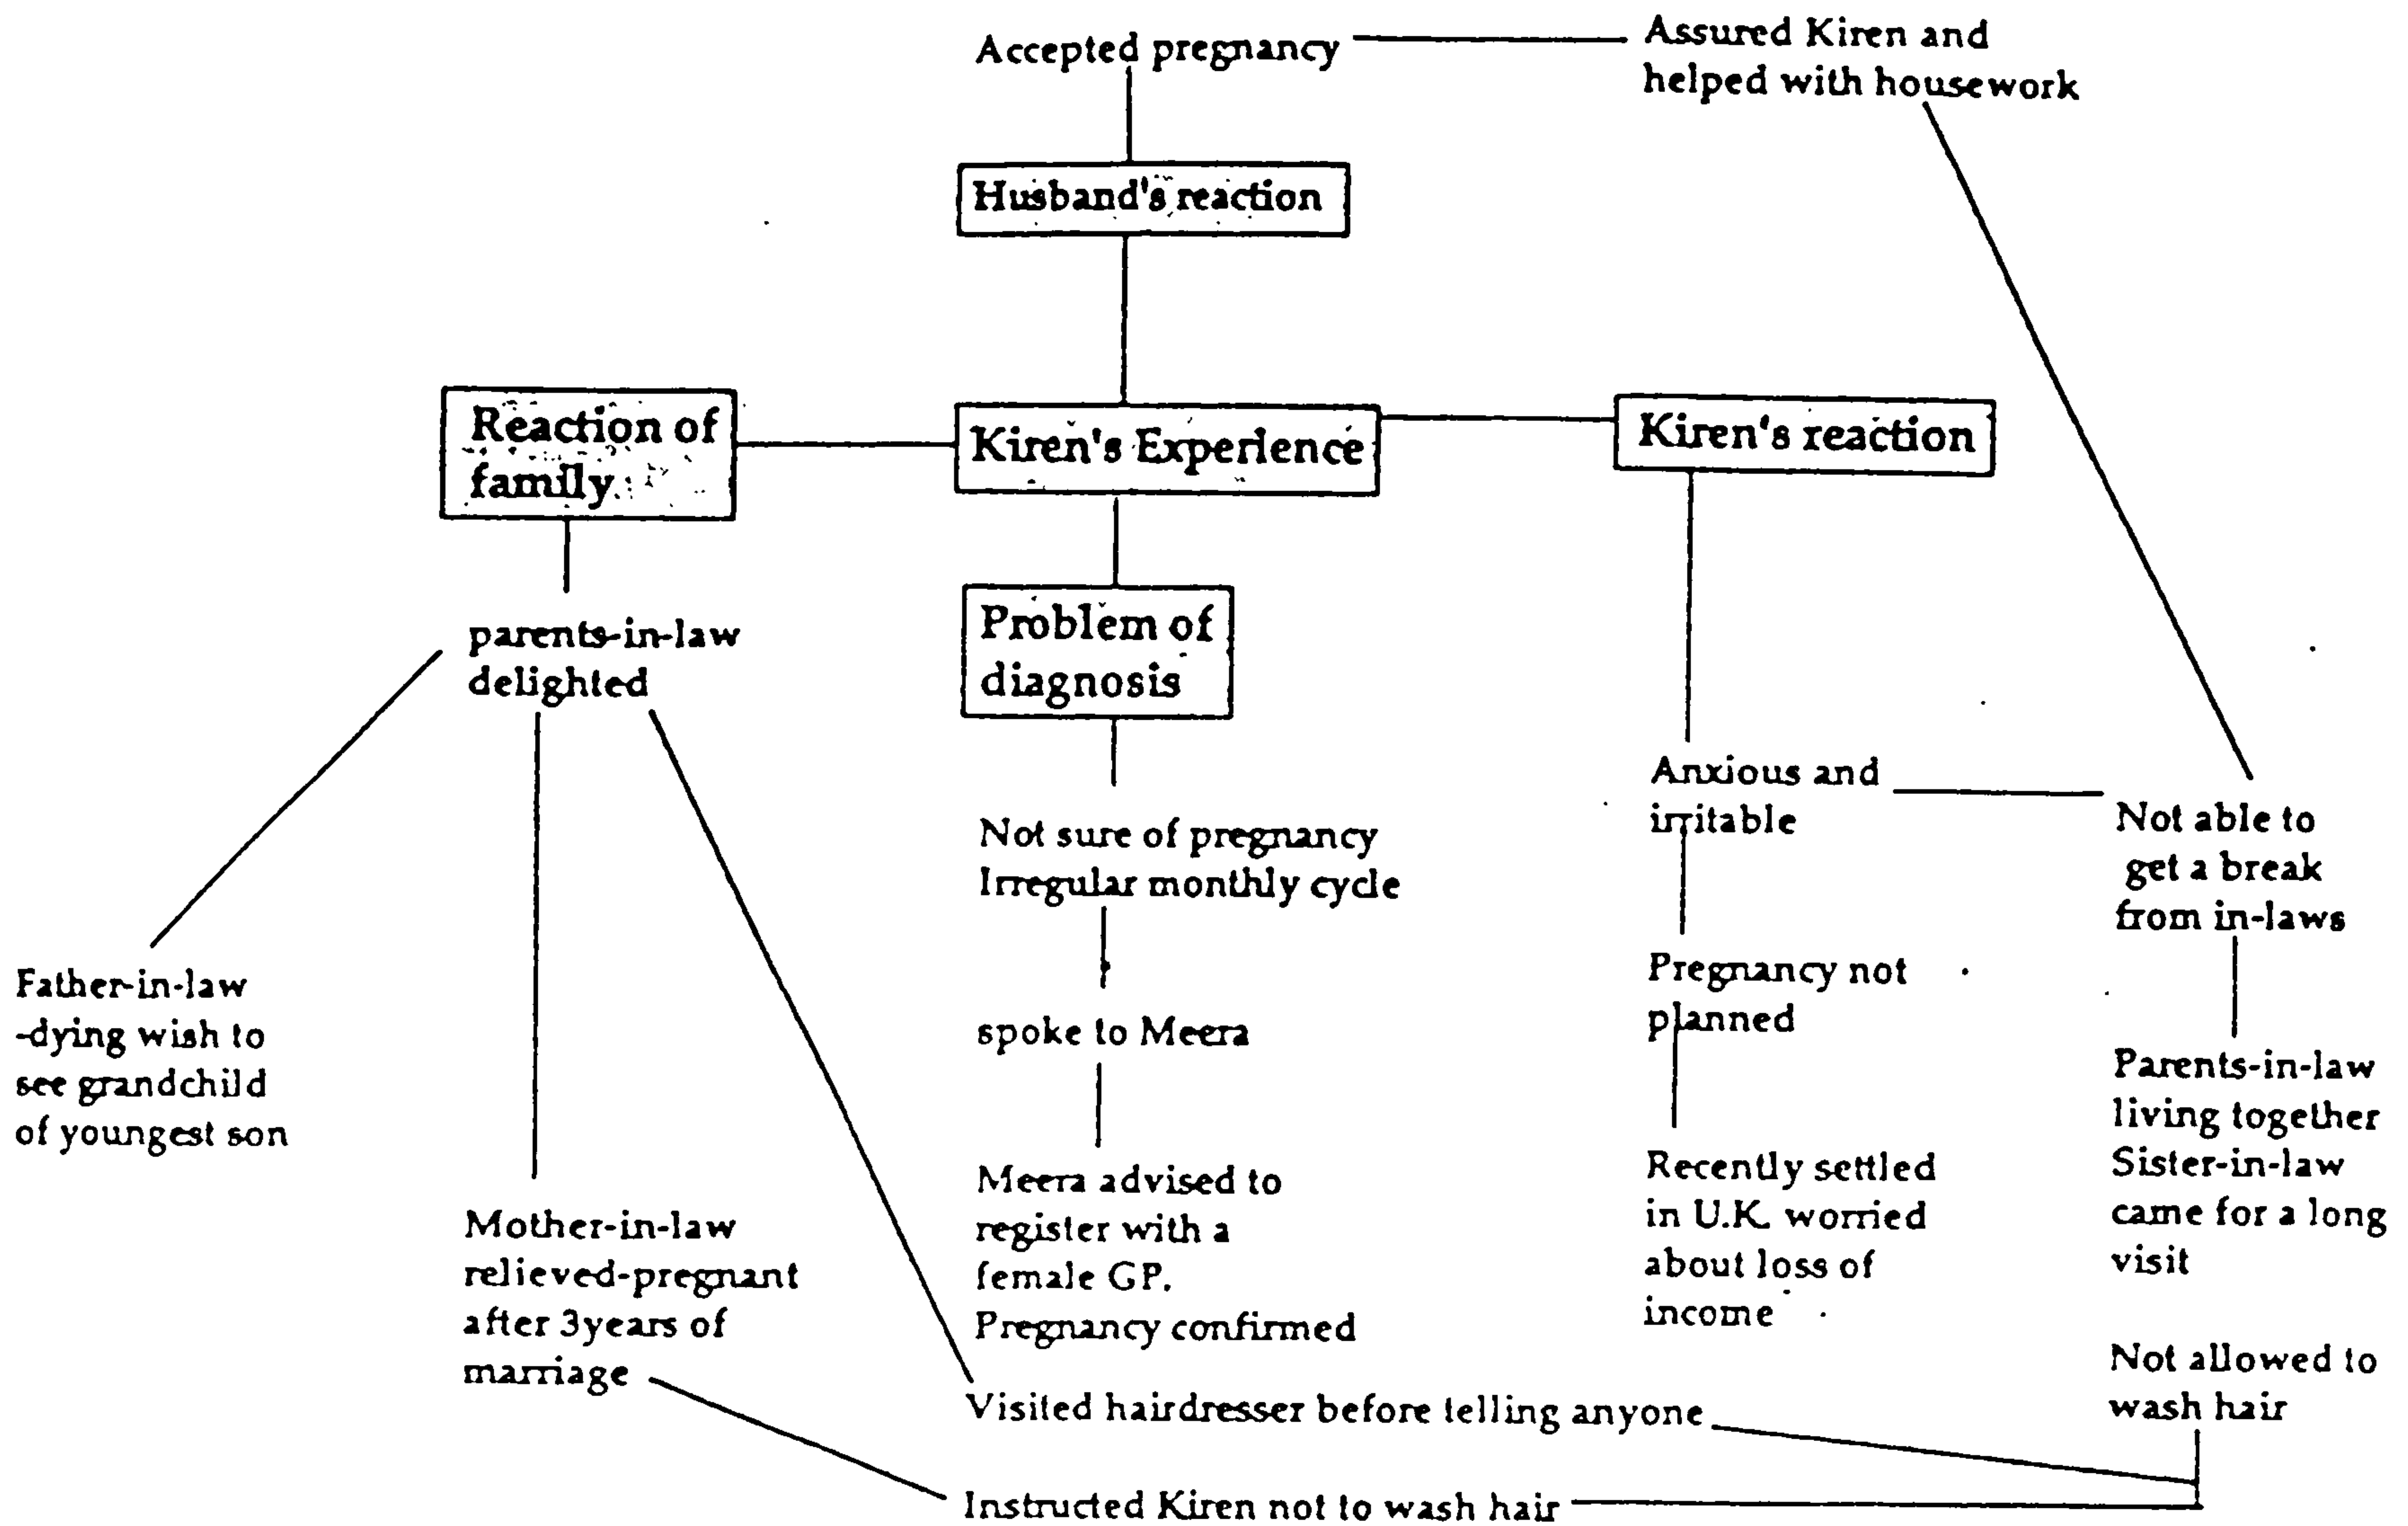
Accepted pregnancy

Assured Kiren and helped with housework

Husband's reaction

Reaction of family

Kiren's Experience

Kiren's reaction

parents-in-law delighted

Problem of diagnosis

Anxious and irritable

Not able to get a break from in-laws

Not sure of pregnancy Irregular monthly cycle

Father-in-law -dying wish to see grandchild of youngest son

spoke to Meera

Pregnancy not planned

Parents-in-law living together Sister-in-law came for a long visit

Mother-in-law relieved-pregnant after 3years of marriage

Meera advised to register with a female GP. Pregnancy confirmed

Recently settled in U.K. worried about loss of income

Not allowed to wash hair

Visited hairdresser before telling anyone

Instructed Kiren not to wash hair